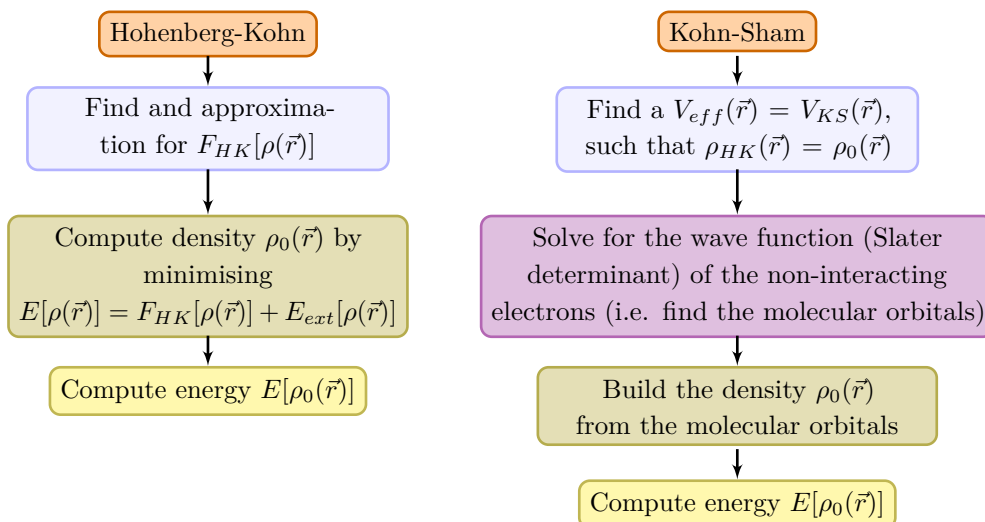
Hohenberg-Kohn

Find and approximation for $F_{HK}[\rho(\vec{r})]$

Compute density $\rho_0(\vec{r})$ by minimising $E[\rho(\vec{r})] = F_{HK}[\rho(\vec{r})] + E_{ext}[\rho(\vec{r})]$

Compute energy $E[\rho_0(\vec{r})]$

Kohn-Sham

Find a $V_{eff}(\vec{r}) = V_{KS}(\vec{r})$, such that $\rho_{HK}(\vec{r}) = \rho_0(\vec{r})$

Solve for the wave function (Slater determinant) of the non-interacting electrons (i.e. find the molecular orbitals)

Build the density $\rho_0(\vec{r})$ from the molecular orbitals

Compute energy $E[\rho_0(\vec{r})]$